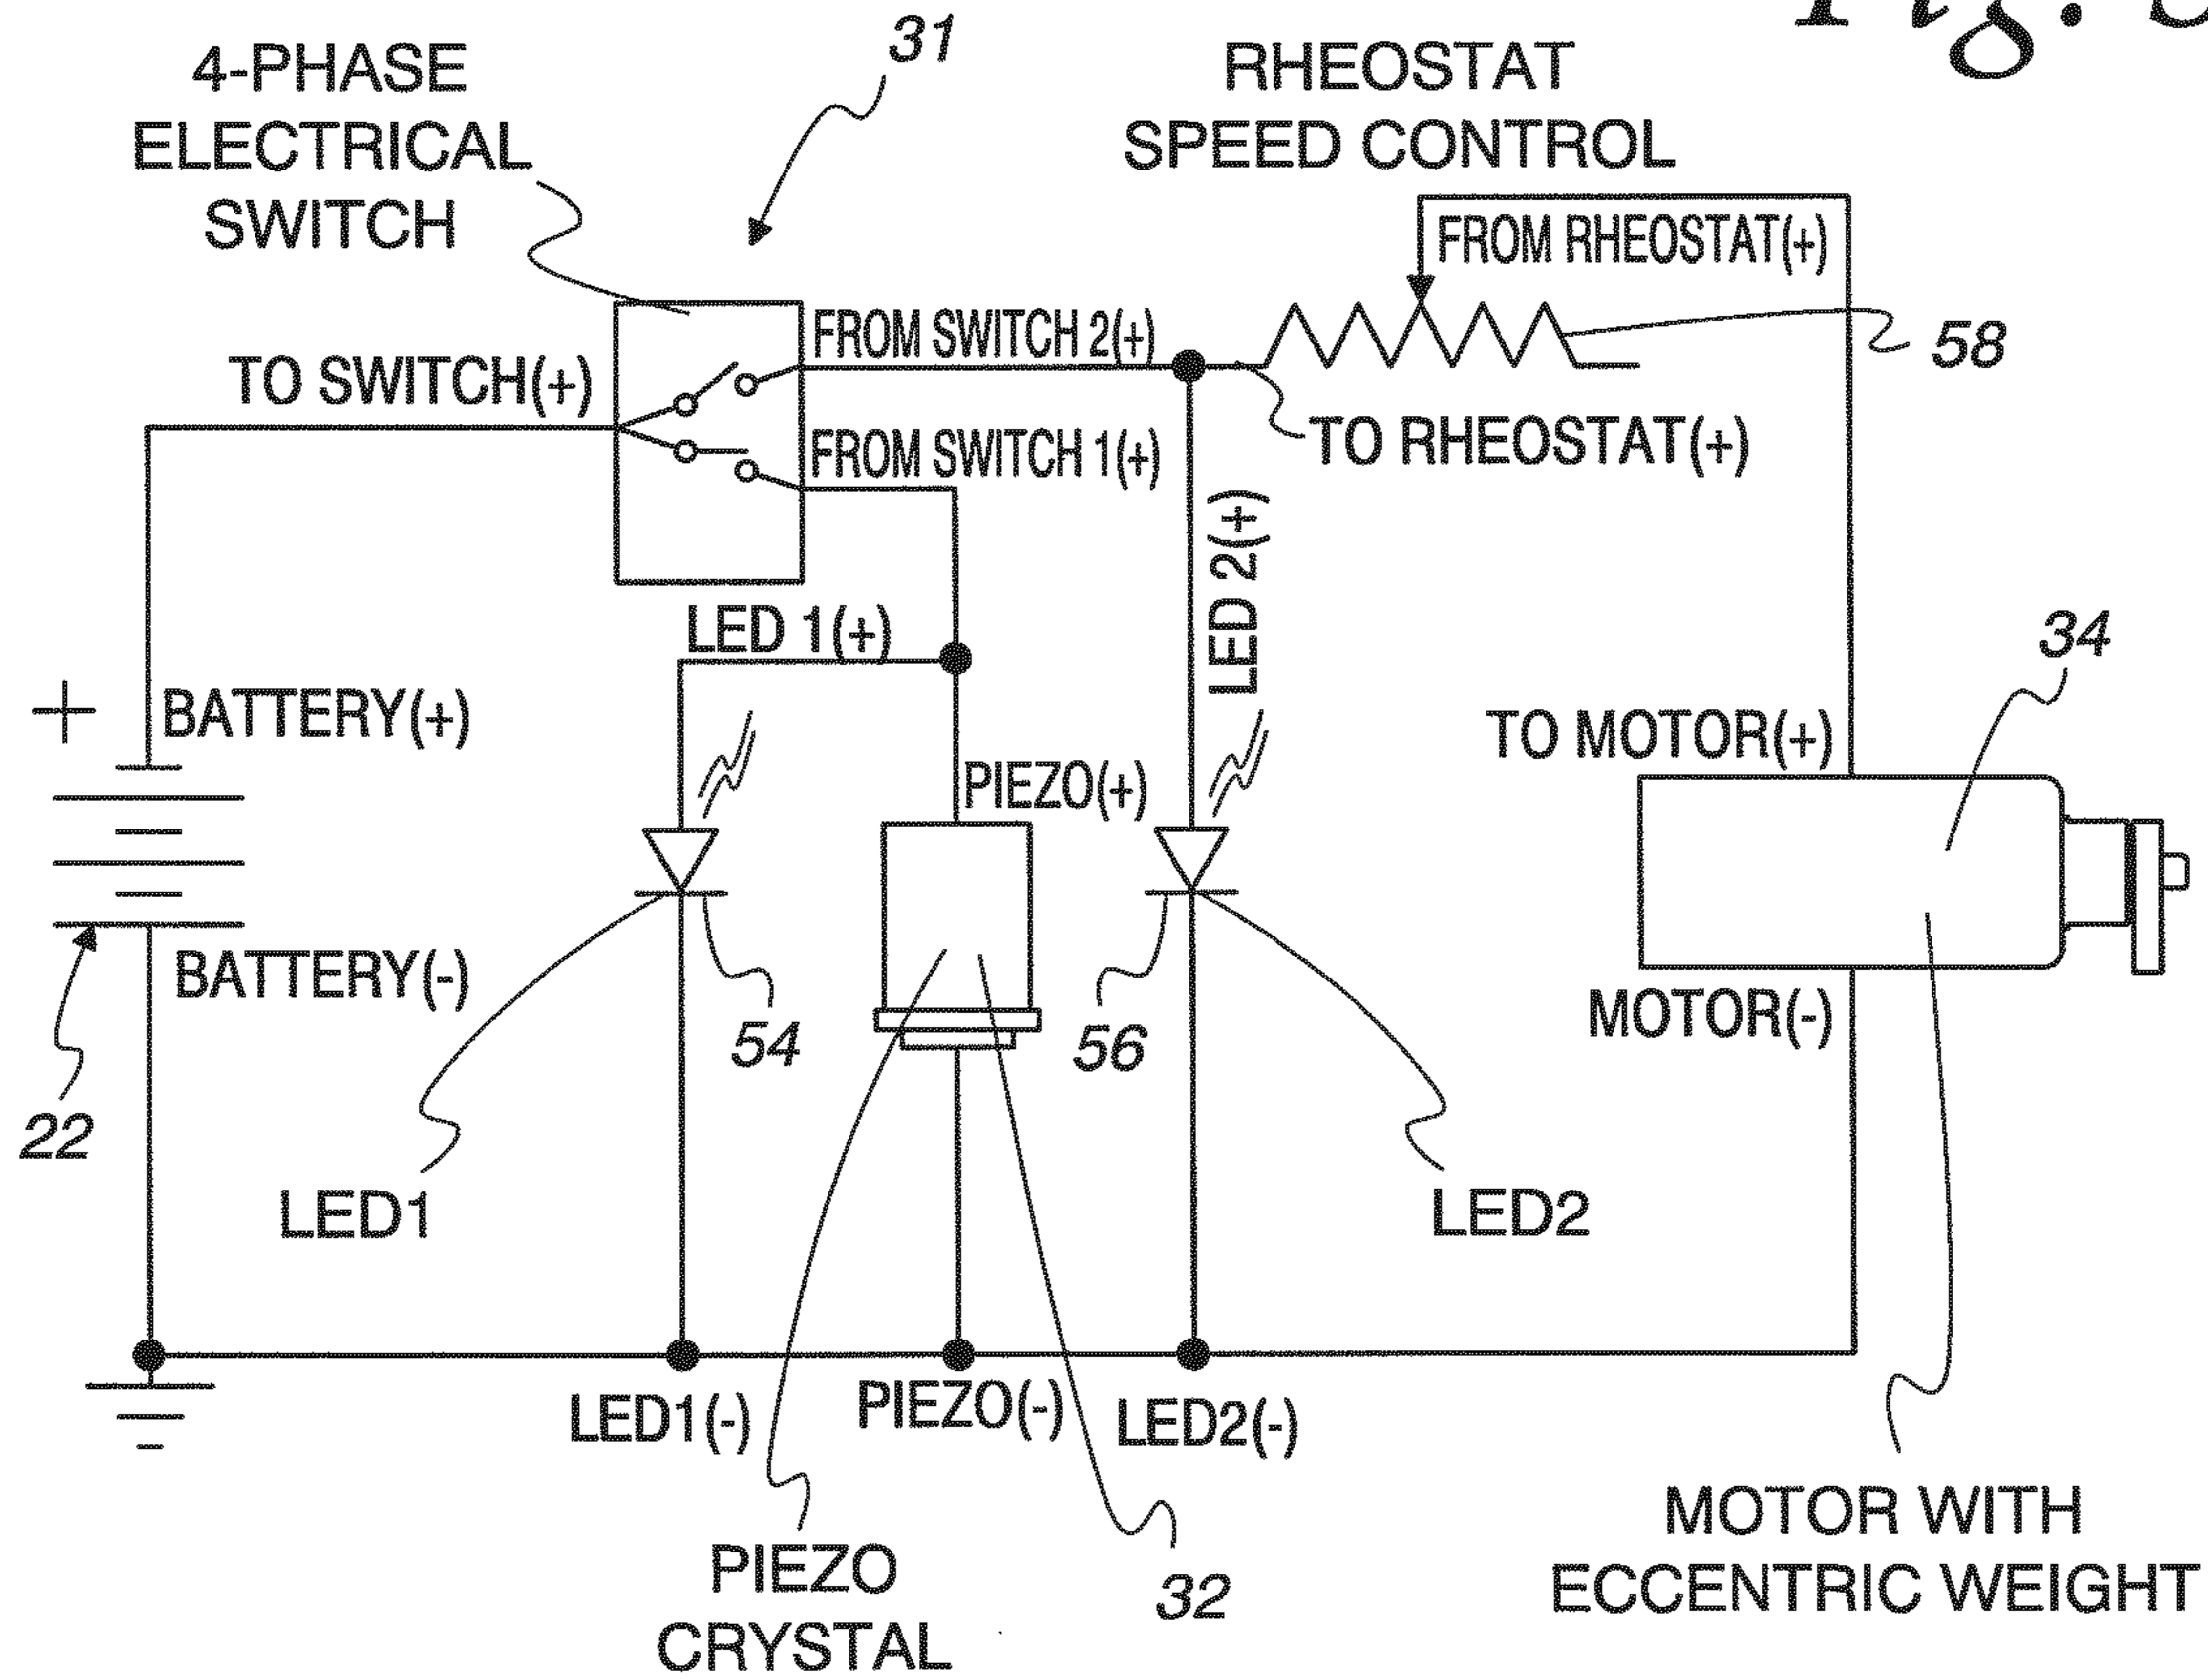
Fig. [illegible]

4-PHASE ELECTRICAL SWITCH

31

RHEOSTAT SPEED CONTROL

FROM RHEOSTAT(+)

FROM SWITCH 2(+)

58

TO SWITCH(+)

TO RHEOSTAT(+)

FROM SWITCH 1(+)

LED 2(+)

LED 1(+)

34

+

BATTERY(+)

TO MOTOR(+)

PIEZO(+)

BATTERY(-)

54

56

MOTOR(-)

22

LED1

LED2

LED1(-)

PIEZO(-)

LED2(-)

PIEZO CRYSTAL

32

MOTOR WITH ECCENTRIC WEIGHT